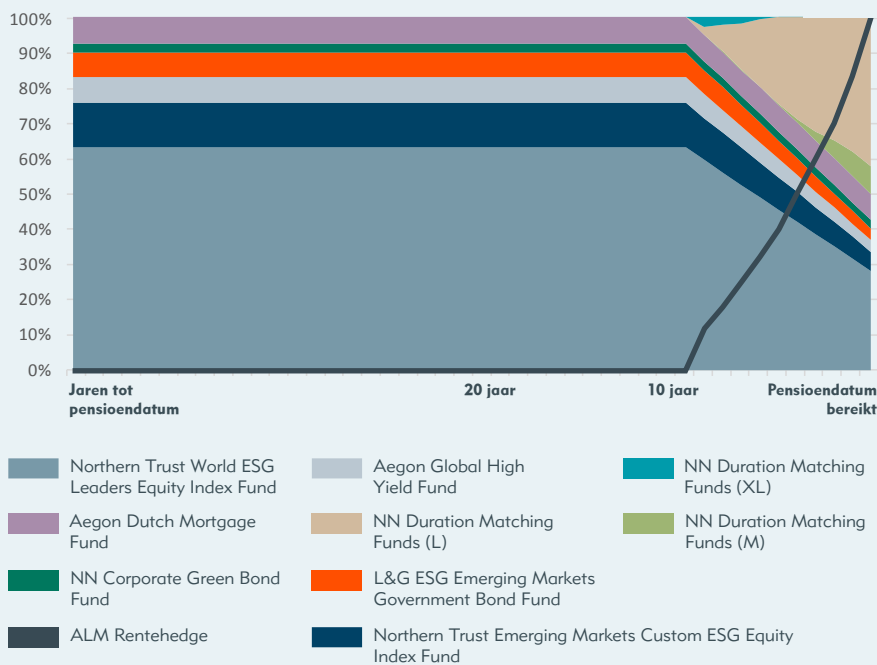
100%
90%
80%
70%
60%
50%
40%
30%
20%
10%
0%

Jaren tot pensioendatum
20 jaar
10 jaar
Pensioendatum bereikt

Northern Trust World ESG Leaders Equity Index Fund
Aegon Global High Yield Fund
NN Duration Matching Funds (XL)
Aegon Dutch Mortgage Fund
NN Duration Matching Funds (L)
NN Duration Matching Funds (M)
NN Corporate Green Bond Fund
L&G ESG Emerging Markets Government Bond Fund
ALM Rentehedge
Northern Trust Emerging Markets Custom ESG Equity Index Fund